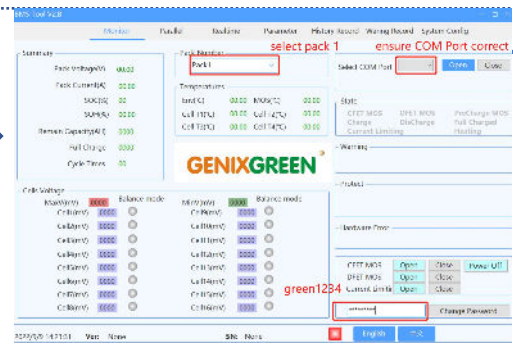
BMS Tool V2.8

Monitor Parallel Realtime Parameter History Record Warning Record System Config

Summary
Pack Voltage(V) 00.00
Pack Current(A) 00.00
SOC(%) 00
SOH(%) 00
Remain Capacity(AH) 0000
Full Charge 0000
Cycle Times 00

Pack Number
Pack1
select pack 1

Temperatures
Env(℃) 00.00 MOS(℃) 00.00
Cell T1(℃) 00.00 Cell T4(℃) 00.00
Cell T2(℃) 00.00 Cell T4(℃) 00.00

GENIXGREEN

Select COM Port
ensure COM Port correct
Open Close

State
CFET MOS DFET MOS PreCharge MOS
Charge DisCharge Full Charged
Current Limiting Heating

Warning

Protect

Hardware Error

Cells Voltage
Max V(mV) 0000 Balance mode
Min V(mV) 0000 Balance mode
Cell1(mV) 0000
Cell2(mV) 0000
Cell3(mV) 0000
Cell4(mV) 0000
Cell5(mV) 0000
Cell6(mV) 0000
Cell7(mV) 0000
Cell8(mV) 0000
Cell9(mV) 0000
Cell10(mV) 0000
Cell11(mV) 0000
Cell12(mV) 0000
Cell13(mV) 0000
Cell14(mV) 0000
Cell15(mV) 0000
Cell16(mV) 0000

CFET MOS Open Close Power Off
DFET MOS Open Close
Current Limit Open Close

green1234
******** Change Password

2022/5/6 14:21:01 Ver: None SN: None English 中文